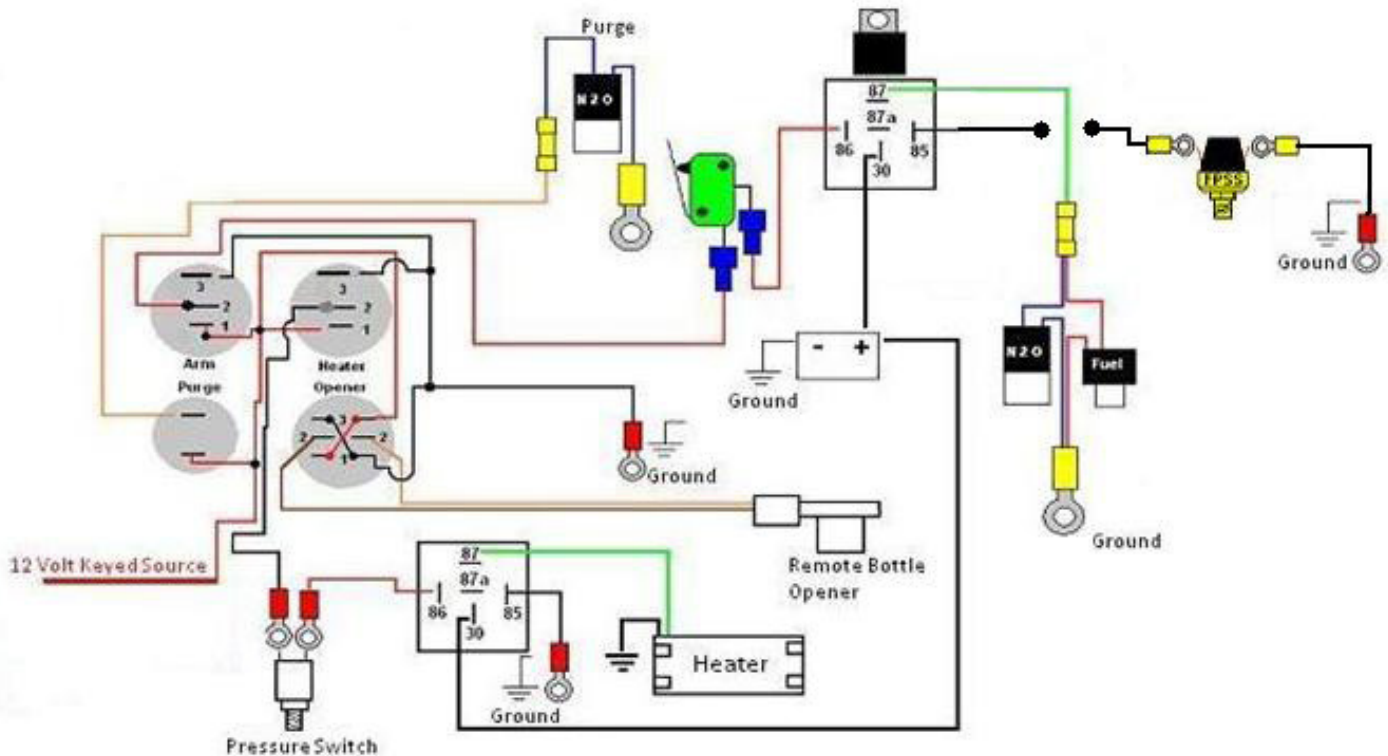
Purge

N2O

87
87a
86
85
30

FPSS

Ground

3
2
1
Arm
Purge

3
2
1
Heater
Opener

3
2
2
1

- +
Ground

N2O
Fuel

Ground

Ground

Remote Bottle
Opener

12 Volt Keyed Source

87
87a
86
85
30

Heater

Ground

Pressure Switch